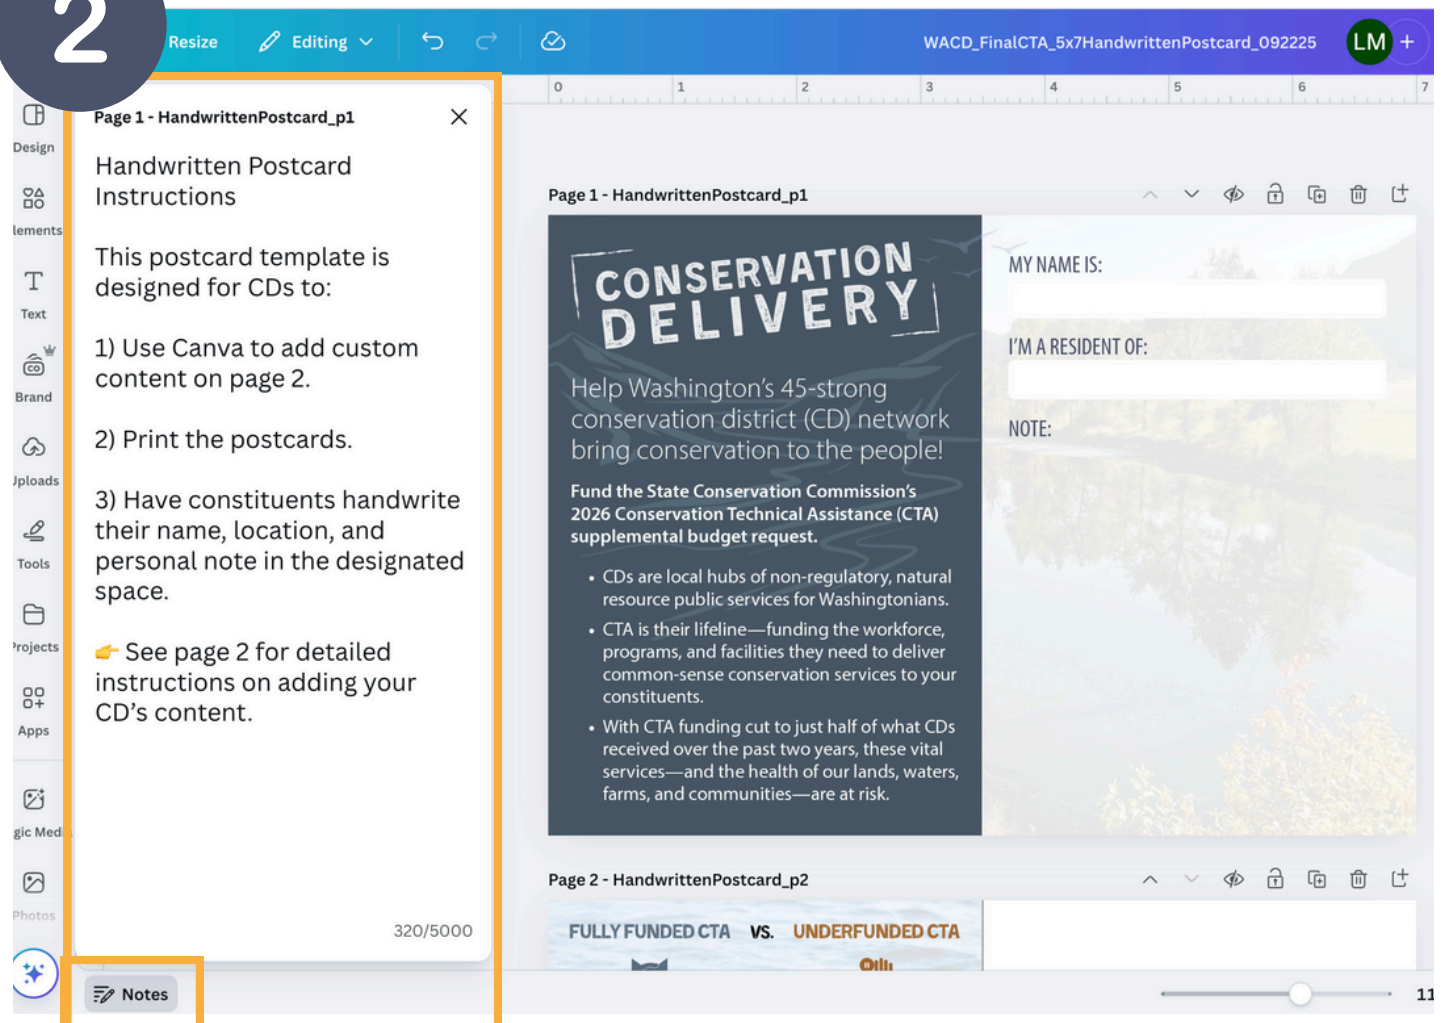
2

Resize Editing

WACD_FinalCTA_5x7HandwrittenPostcard_092225

LM +

Design

lements

Text

Brand

Jploads

Tools

Projects

Apps

gic Medi

Photos

Page 1 - HandwrittenPostcard_p1

Handwritten Postcard Instructions

This postcard template is designed for CDs to:

1) Use Canva to add custom content on page 2.

2) Print the postcards.

3) Have constituents handwrite their name, location, and personal note in the designated space.

👉 See page 2 for detailed instructions on adding your CD's content.

320/5000

Notes

0 1 2 3 4 5 6 7

Page 1 - HandwrittenPostcard_p1

CONSERVATION DELIVERY

Help Washington's 45-strong conservation district (CD) network bring conservation to the people!

Fund the State Conservation Commission's 2026 Conservation Technical Assistance (CTA) supplemental budget request.

• CDs are local hubs of non-regulatory, natural resource public services for Washingtonians.

• CTA is their lifeline—funding the workforce, programs, and facilities they need to deliver common-sense conservation services to your constituents.

• With CTA funding cut to just half of what CDs received over the past two years, these vital services—and the health of our lands, waters, farms, and communities—are at risk.

MY NAME IS:

I'M A RESIDENT OF:

NOTE:

Page 2 - HandwrittenPostcard_p2

FULLY FUNDED CTA VS. UNDERFUNDED CTA

11